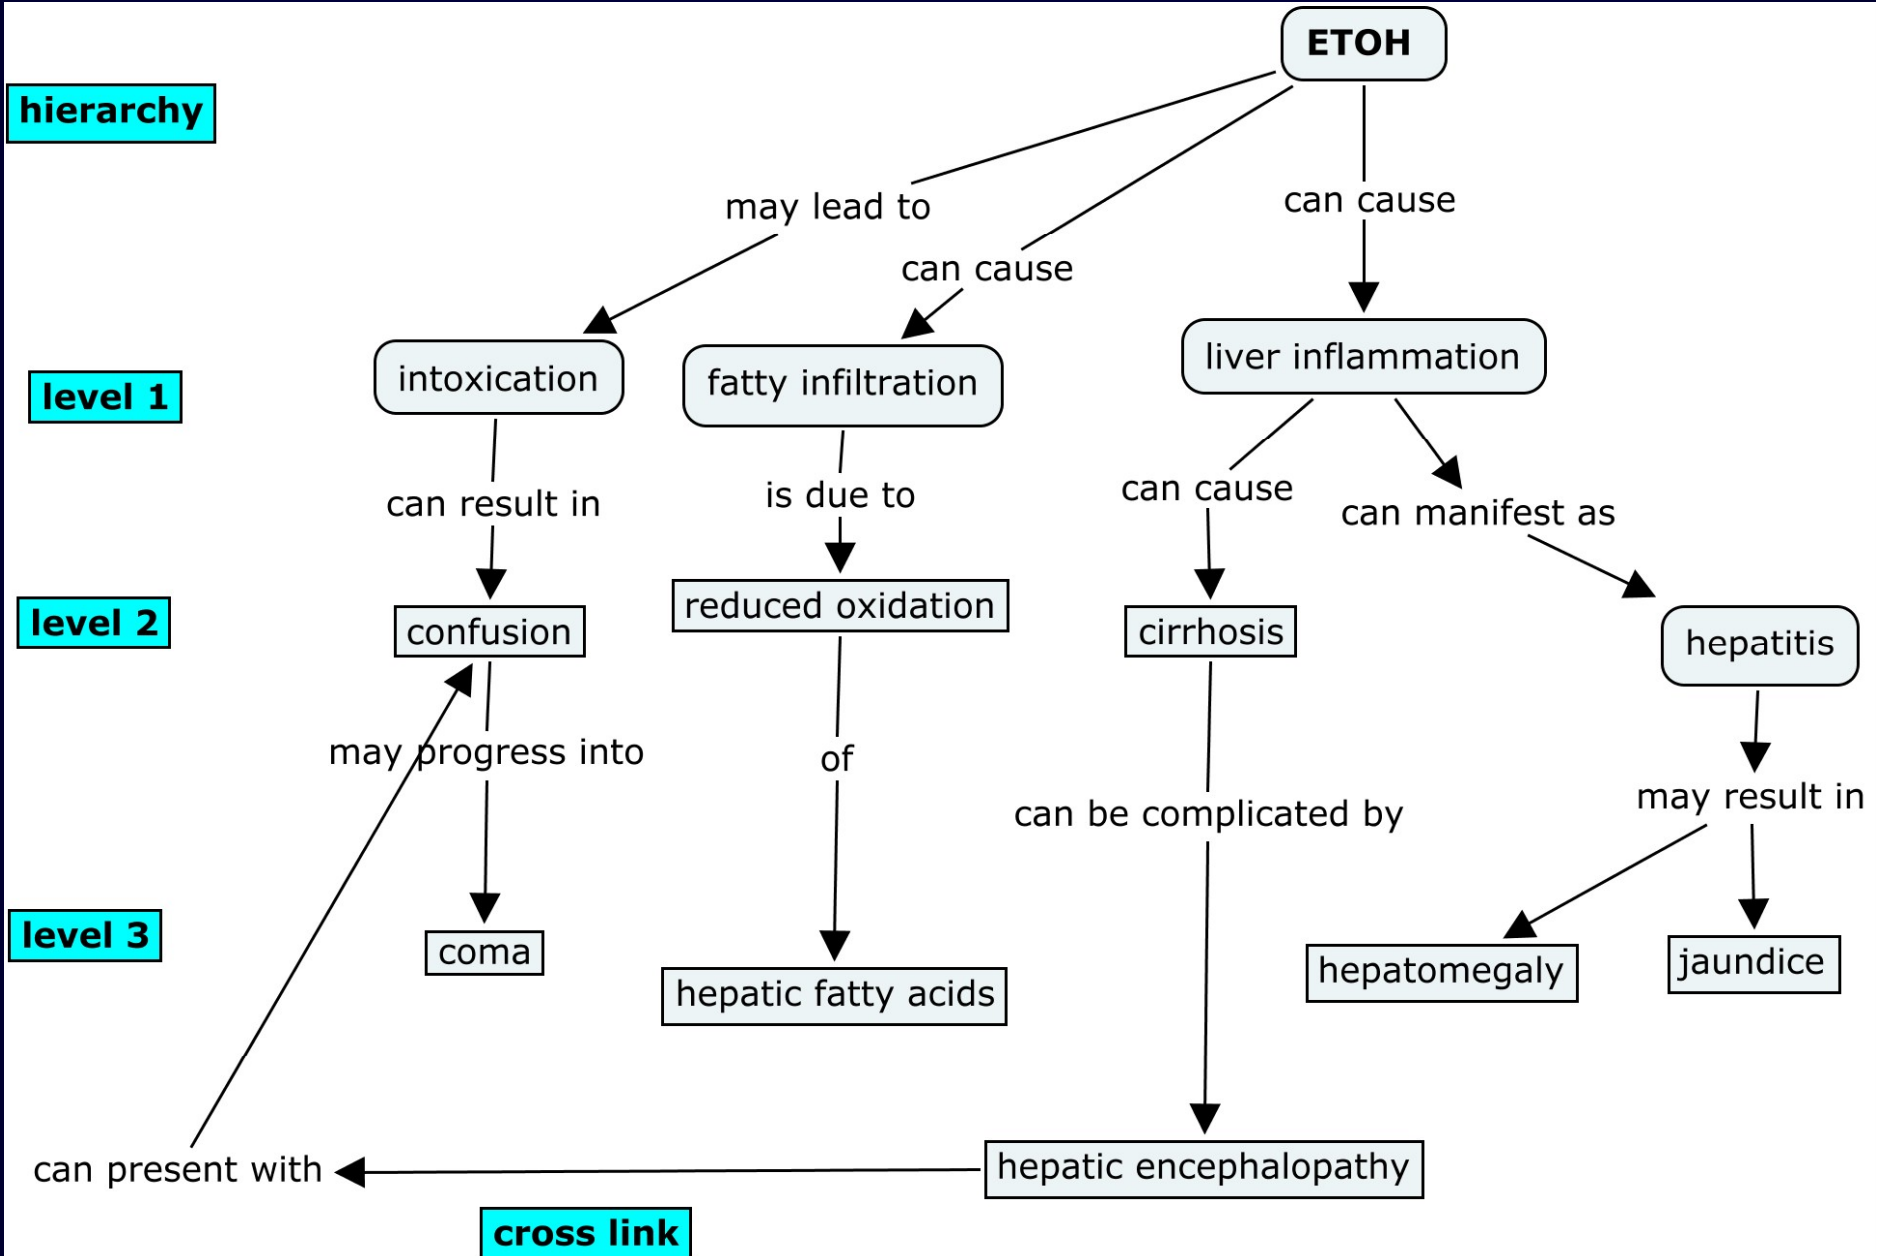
ETOH

hierarchy

may lead to

can cause

can cause

level 1

intoxication

fatty infiltration

liver inflammation

can result in

is due to

can cause

can manifest as

level 2

confusion

reduced oxidation

cirrhosis

hepatitis

may progress into

of

can be complicated by

may result in

level 3

coma

hepatic fatty acids

hepatomegaly

jaundice

can present with

hepatic encephalopathy

cross link